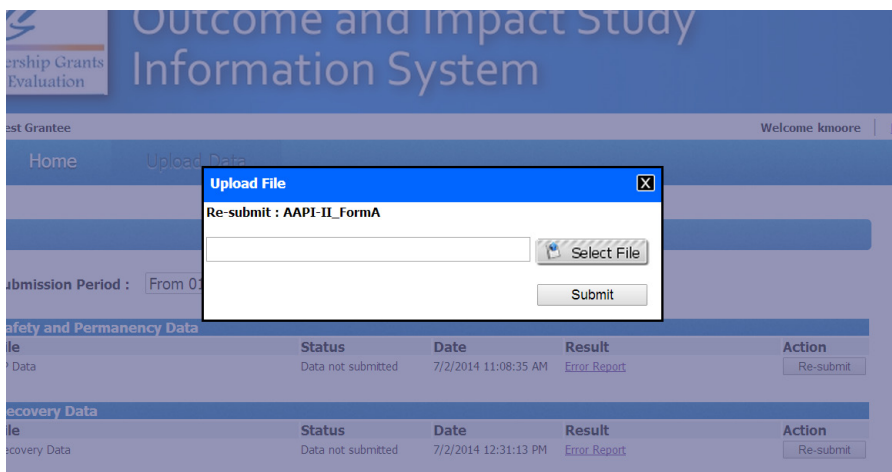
ership Grants Evaluation

Outcome and Impact Study Information System

est Grantee

Welcome kmoore

Home

Upload Data

Upload File

Re-submit : AAPI-II_FormA

Select File

Submit

ubmission Period : From 01

afety and Permanency Data

| ile | Status | Date | Result | Action |
|---|---|---|---|---|
| P Data | Data not submitted | 7/2/2014 11:08:35 AM | Error Report | Re-submit |

ecovery Data

| ile | Status | Date | Result | Action |
|---|---|---|---|---|
| ecovery Data | Data not submitted | 7/2/2014 12:31:13 PM | Error Report | Re-submit |